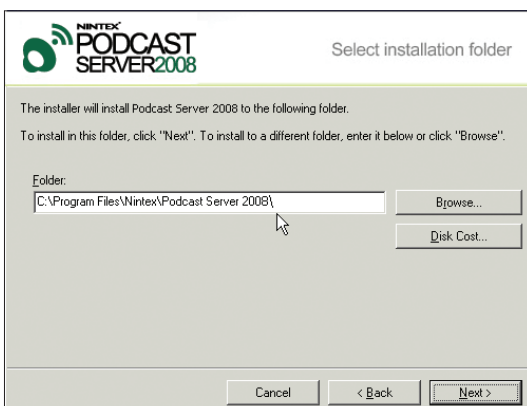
NINTEX
PODCAST
SERVER2008

Select installation folder

The installer will install Podcast Server 2008 to the following folder.

To install in this folder, click "Next". To install to a different folder, enter it below or click "Browse".

Folder:

C:\Program Files\Nintex\Podcast Server 2008\

Browse...

Disk Cost...

Cancel

< Back

Next >